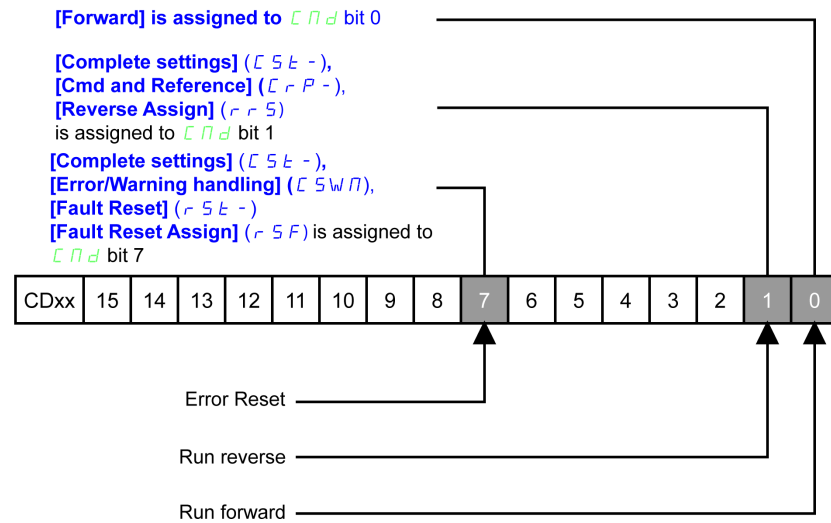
[Forward] is assigned to CMd bit 0

[Complete settings] (CSt -), [Cmd and Reference] (CrP -), [Reverse Assign] (rrS) is assigned to CMd bit 1

[Complete settings] (CSt -), [Error/Warning handling] (CSWM), [Fault Reset] (rSt -) [Fault Reset Assign] (rSF) is assigned to CMd bit 7

| CDxx | 15 | 14 | 13 | 12 | 11 | 10 | 9 | 8 | 7 | 6 | 5 | 4 | 3 | 2 | 1 | 0 |
|---|---|---|---|---|---|---|---|---|---|---|---|---|---|---|---|---|

Error Reset

Run reverse

Run forward